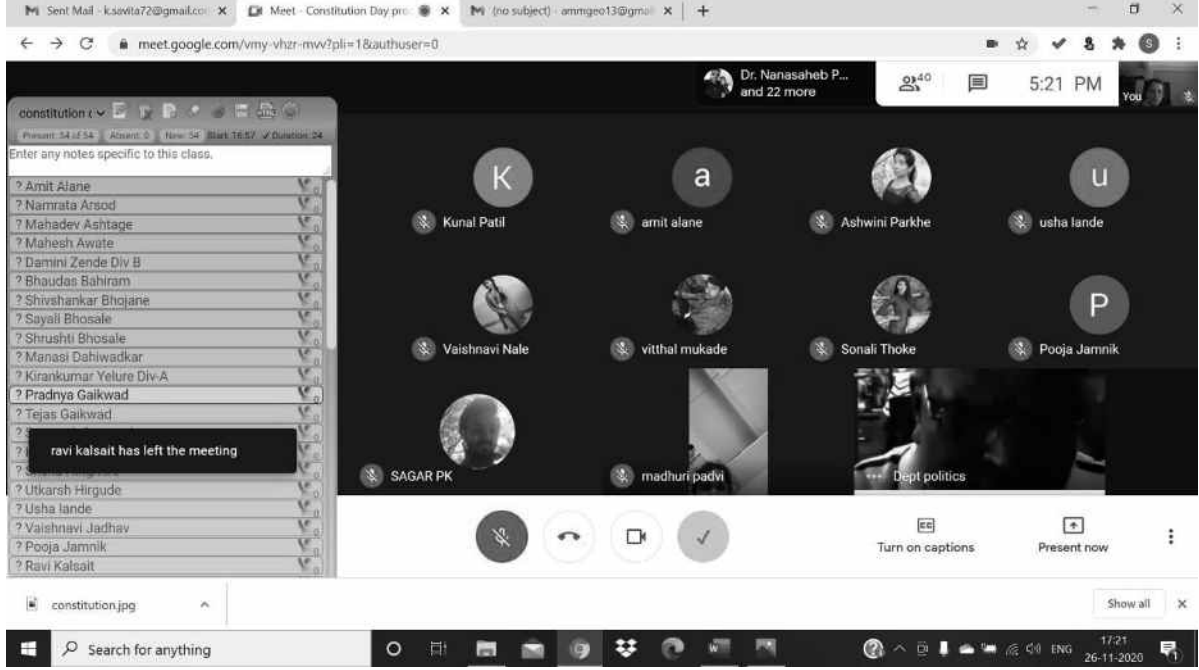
Sent Mail - k.savita72@gmail.co × Meet - Constitution Day pro × (no subject) - ammgeo13@gmai × +

meet.google.com/vmy-vhzr-mvv?pli=1&authuser=0

Dr. Nanasaheb P... and 22 more
40
5:21 PM
You

constitution
Present: 54 of 54 Absent: 0 New: 54 Start: 16:57 Duration: 24
Enter any notes specific to this class.

? Amit Alane
? Namrata Arsod
? Mahadev Ashtage
? Mahesh Awate
? Damini Zende Div B
? Bhaudas Bahiram
? Shivshankar Bhojane
? Sayali Bhosale
? Shrushti Bhosale
? Manasi Dahiwadkar
? Kirankumar Yelure Div-A
? Pradnya Gaikwad
? Tejas Gaikwad
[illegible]
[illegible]
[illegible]
? Utkarsh Hirgude
? Usha lande
? Vaishnavi Jadhav
? Pooja Jamnik
? Ravi Kalsait

ravi kalsait has left the meeting

K
Kunal Patil
a
amit alane
Ashwini Parkhe
u
usha lande
Vaishnavi Nale
vitthal mukade
Sonali Thoke
P
Pooja Jamnik
SAGAR PK
madhuri padvi
Dept politics

Turn on captions
Present now

constitution.jpg
Show all ×

Search for anything
ENG 17:21 26-11-2020